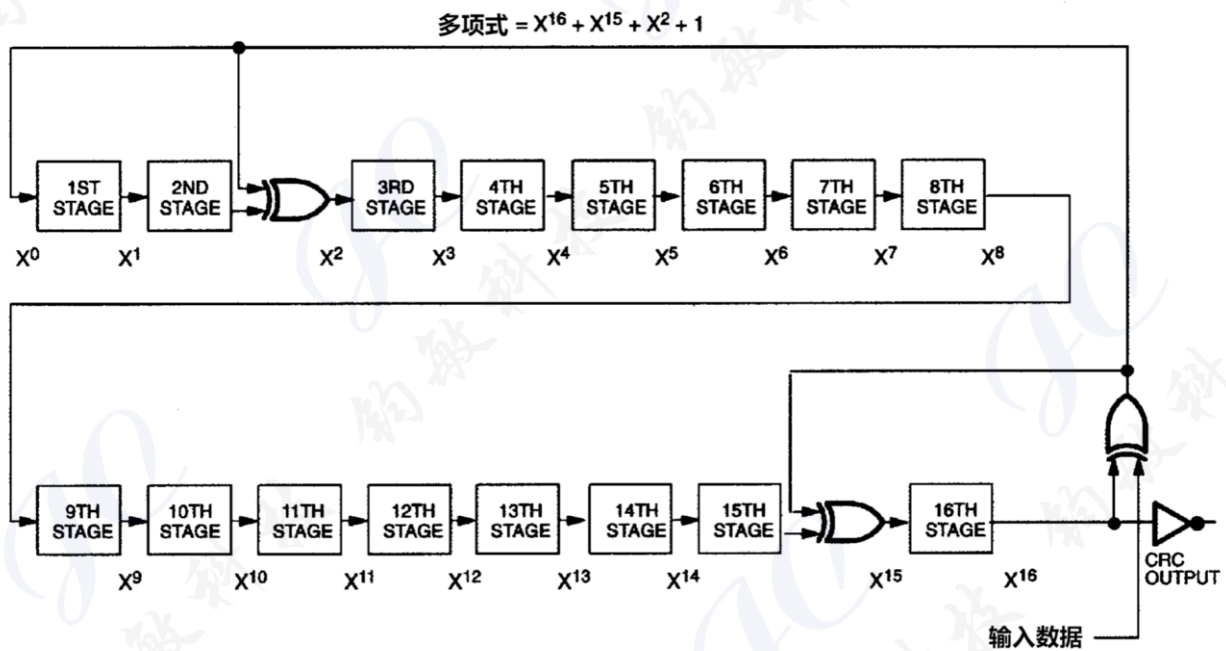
多项式 = $X^{16} + X^{15} + X^2 + 1$

1ST STAGE
2ND STAGE
3RD STAGE
4TH STAGE
5TH STAGE
6TH STAGE
7TH STAGE
8TH STAGE

$X^0$ $X^1$ $X^2$ $X^3$ $X^4$ $X^5$ $X^6$ $X^7$ $X^8$

9TH STAGE
10TH STAGE
11TH STAGE
12TH STAGE
13TH STAGE
14TH STAGE
15TH STAGE
16TH STAGE

CRC OUTPUT

$X^9$ $X^{10}$ $X^{11}$ $X^{12}$ $X^{13}$ $X^{14}$ $X^{15}$ $X^{16}$

输入数据